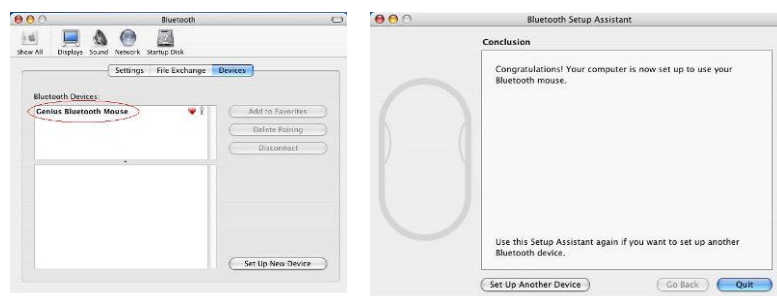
Bluetooth

Show All Displays Sound Network Startup Disk

Settings File Exchange Devices

Bluetooth Devices:

Genius Bluetooth Mouse

Add to Favorites

Delete Pairing

Disconnect

Set Up New Device

Bluetooth Setup Assistant

Conclusion

Congratulations! Your computer is now set up to use your Bluetooth mouse.

Use this Setup Assistant again if you want to set up another Bluetooth device.

Set Up Another Device

Go Back

Quit